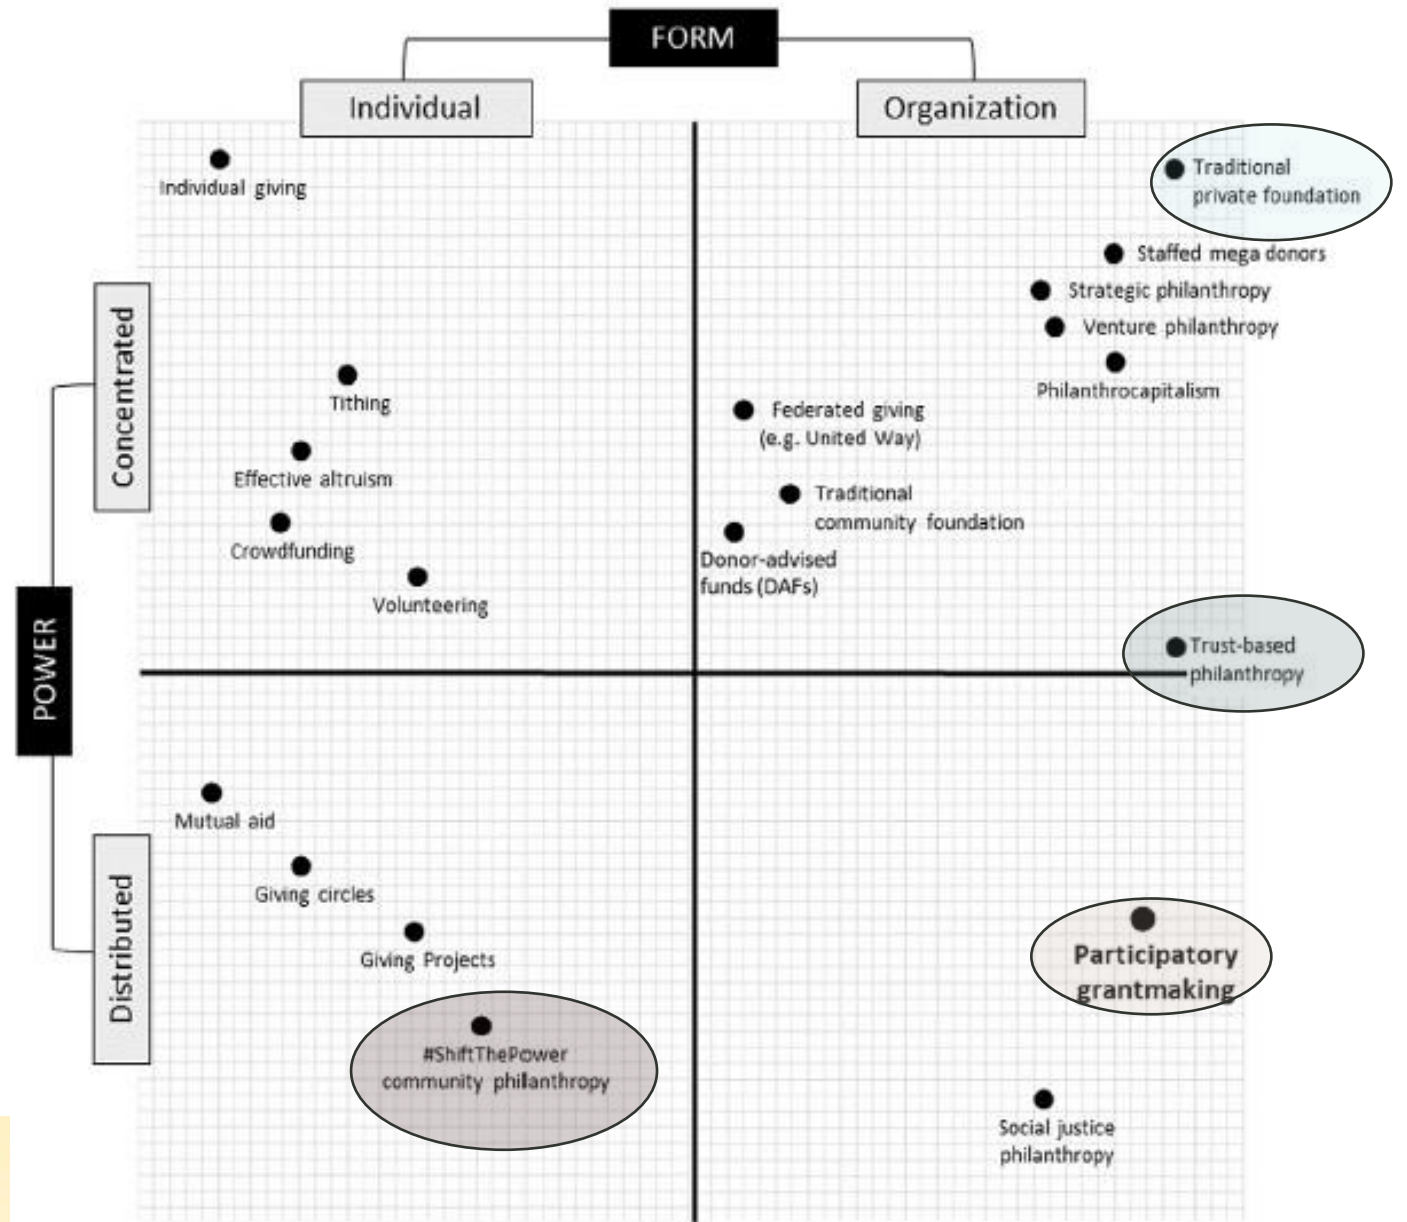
FORM

Individual

Organization

POWER

Concentrated

Distributed

Individual giving

Traditional private foundation

Staffed mega donors

Strategic philanthropy

Venture philanthropy

Philanthrocapitalism

Tithing

Effective altruism

Crowdfunding

Volunteering

Federated giving (e.g. United Way)

Traditional community foundation

Donor-advised funds (DAFs)

Trust-based philanthropy

Mutual aid

Giving circles

Giving Projects

#ShiftThePower community philanthropy

Participatory grantmaking

Social justice philanthropy